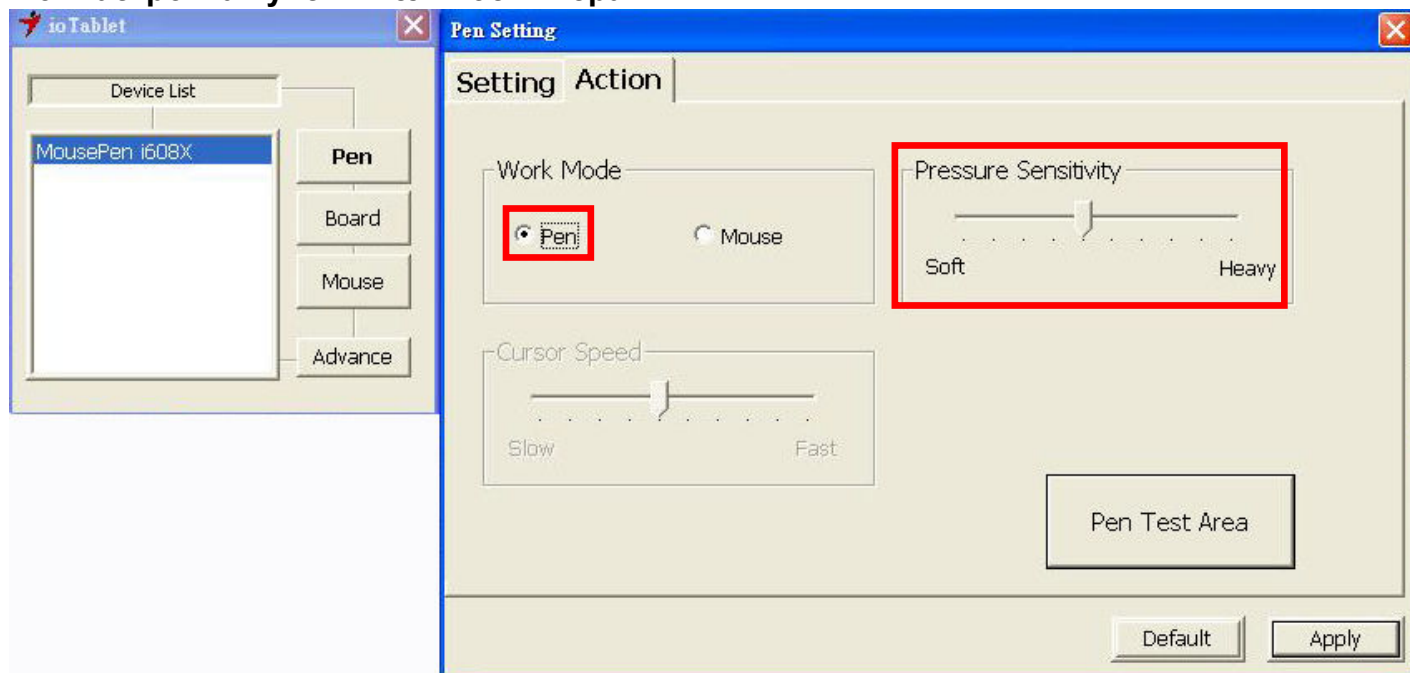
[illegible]

ioTablet

Device List

MousePen i608X

Pen

Board

Mouse

Advance

Pen Setting

Setting Action

Work Mode

Pen

Mouse

Cursor Speed

Slow

Fast

Pressure Sensitivity

Soft

Heavy

Pen Test Area

Default

Apply